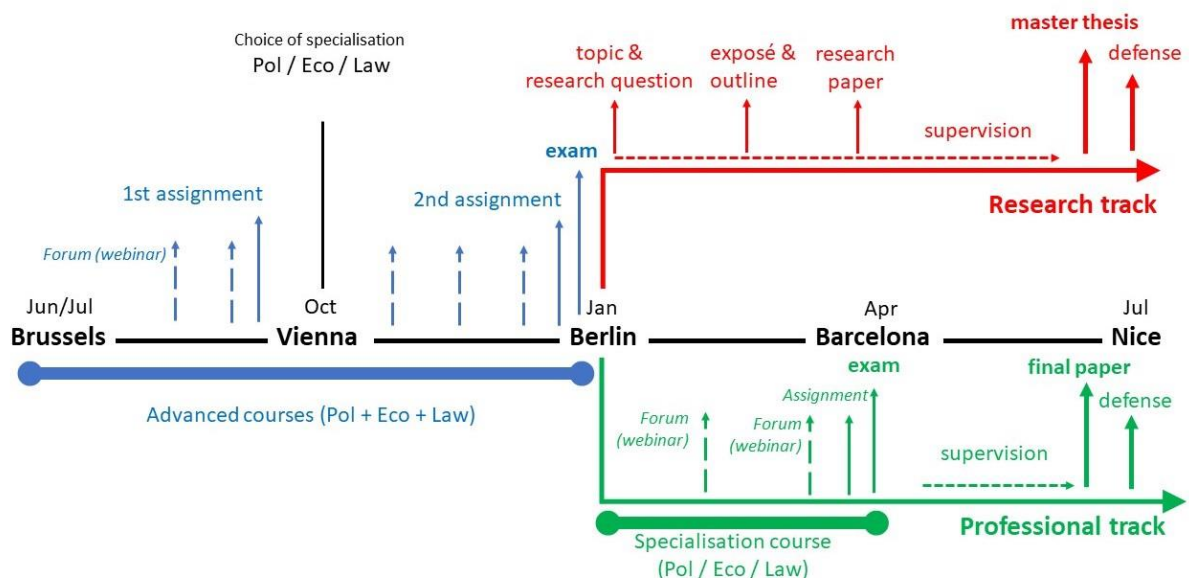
Choice of specialisation
Pol / Eco / Law

topic & research question

exposé & outline

research paper

master thesis

defense

supervision

exam

1st assignment

2nd assignment

Research track

Forum (webinar)

Jun/Jul
Brussels

Oct
Vienna

Jan
Berlin

Apr
Barcelona

Jul
Nice

exam

final paper

Advanced courses (Pol + Eco + Law)

Assignment

Forum (webinar)

Forum (webinar)

defense

supervision

Professional track

Specialisation course (Pol / Eco / Law)